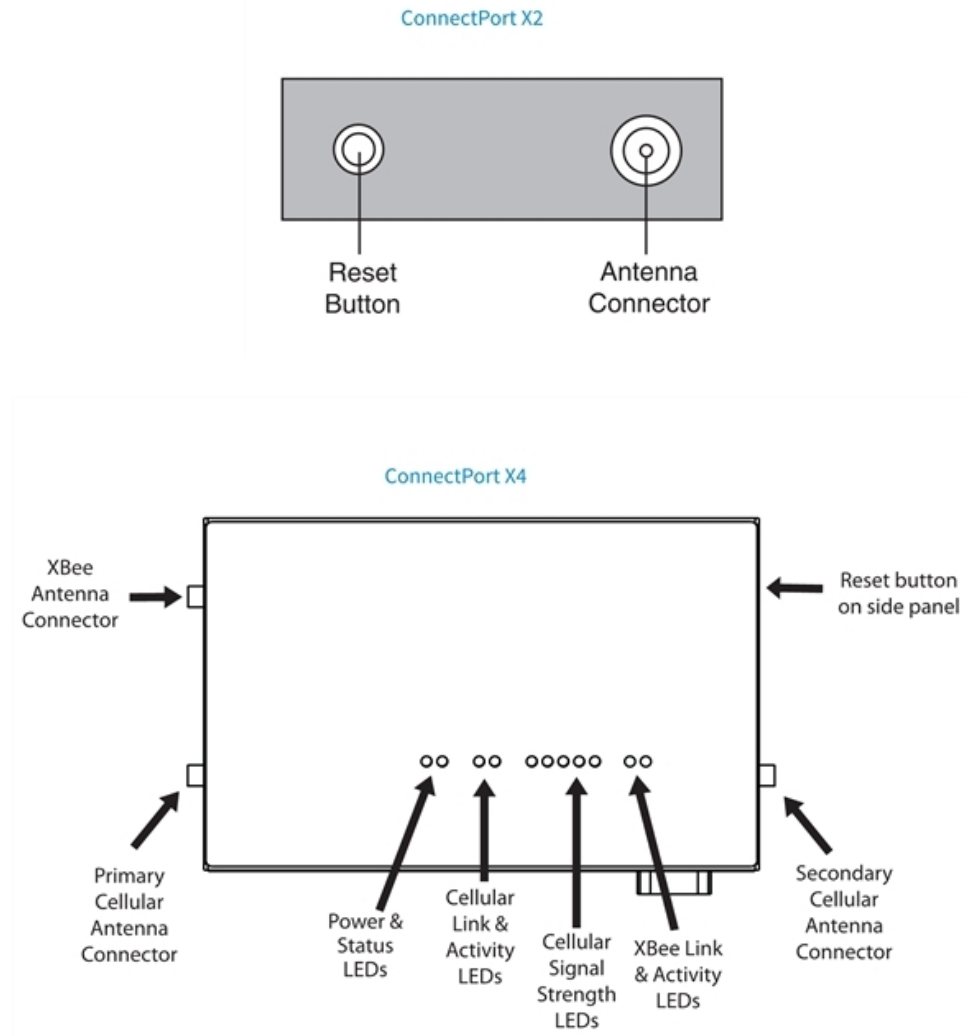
ConnectPort X2

Reset Button

Antenna Connector

ConnectPort X4

XBee Antenna Connector

Reset button on side panel

Primary Cellular Antenna Connector

Power & Status LEDs

Cellular Link & Activity LEDs

Cellular Signal Strength LEDs

XBee Link & Activity LEDs

Secondary Cellular Antenna Connector